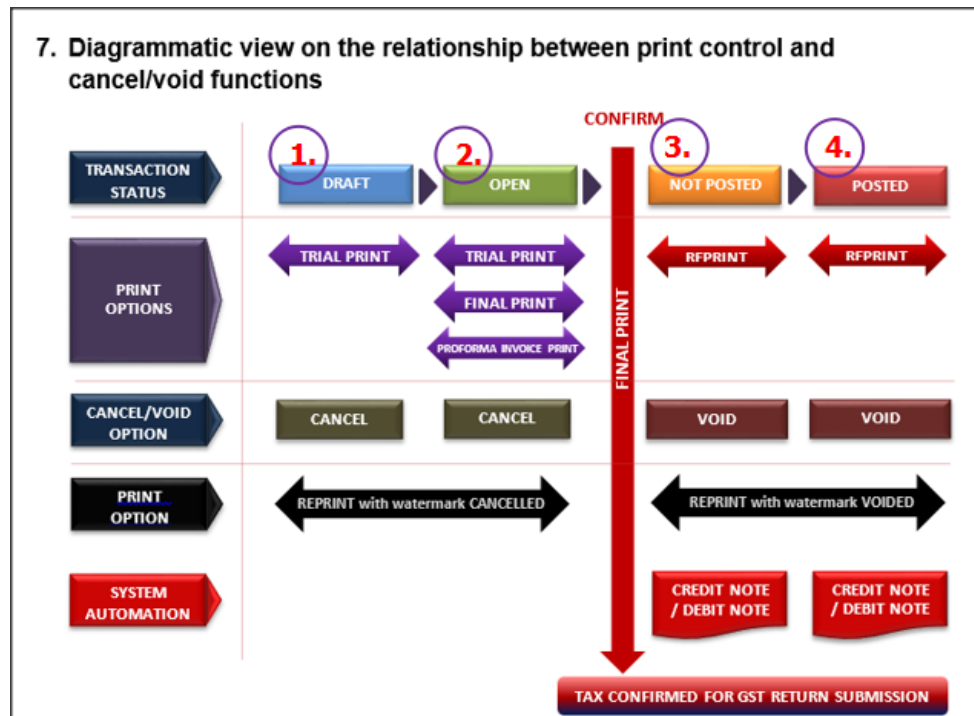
7. Diagrammatic view on the relationship between print control and cancel/void functions

CONFIRM

TRANSACTION STATUS

1. DRAFT

2. OPEN

3. NOT POSTED

4. POSTED

PRINT OPTIONS

TRIAL PRINT

TRIAL PRINT

FINAL PRINT

PROFORMA INVOICE PRINT

RFPRINT

RFPRINT

FINAL PRINT

CANCEL/VOID OPTION

CANCEL

CANCEL

VOID

VOID

PRINT OPTION

REPRINT with watermark CANCELLED

REPRINT with watermark VOIDED

SYSTEM AUTOMATION

CREDIT NOTE / DEBIT NOTE

CREDIT NOTE / DEBIT NOTE

TAX CONFIRMED FOR GST RETURN SUBMISSION